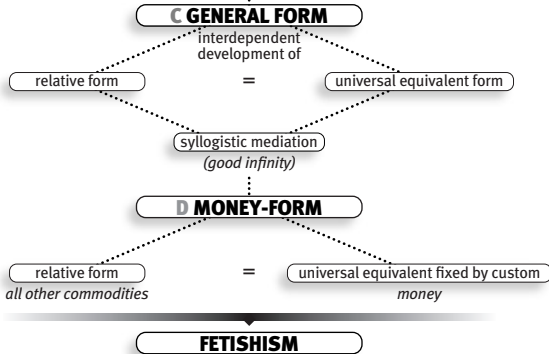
C GENERAL FORM

interdependent development of

relative form = universal equivalent form

syllogistic mediation
(good infinity)

D MONEY-FORM

relative form
all other commodities
=
universal equivalent fixed by custom
money

FETISHISM